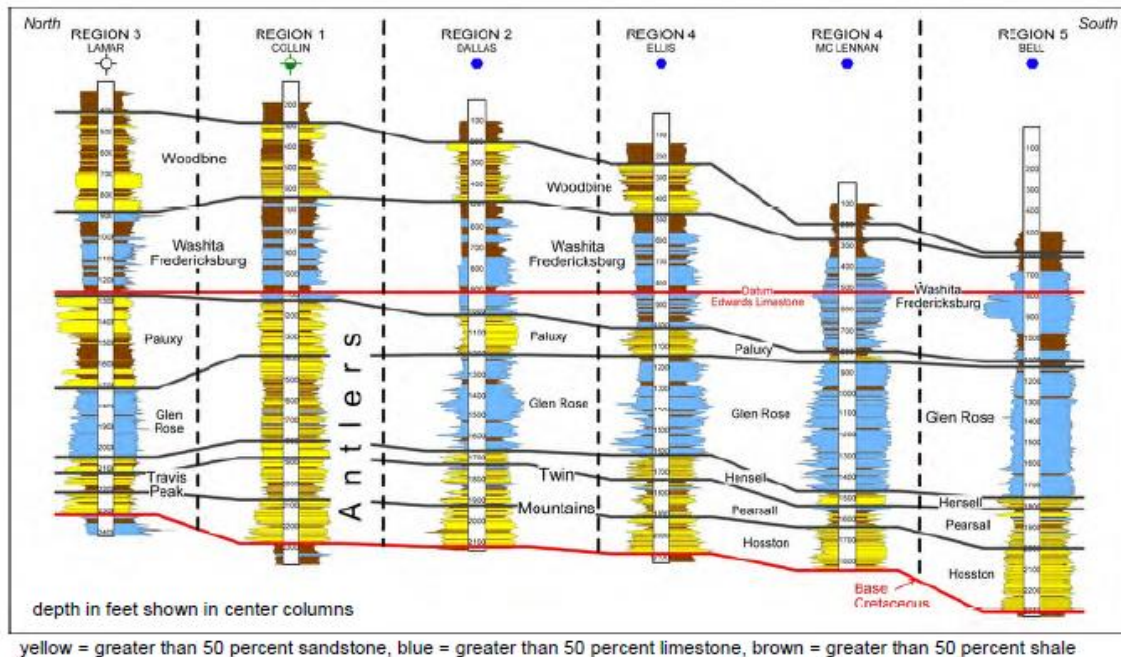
North

South

REGION 3
LAMAR

REGION 1
COLLIN

REGION 2
DALLAS

REGION 4
ELLIS

REGION 4
MC LENNAN

REGION 5
BELL

Woodbine

Washita
Fredericksburg

Paluxy

Glen
Rose

Travis
Peak

Antlers

Woodbine

Washita
Fredericksburg

Datum
Edwards Limestone

Paluxy

Glen Rose

Twin

Mountains

Paluxy

Glen Rose

Hensell

Pearsall

Hosston

Washita
Fredericksburg

Glen Rose

Hensell

Pearsall

Hosston

Base
Cretaceous

depth in feet shown in center columns

yellow = greater than 50 percent sandstone, blue = greater than 50 percent limestone, brown = greater than 50 percent shale